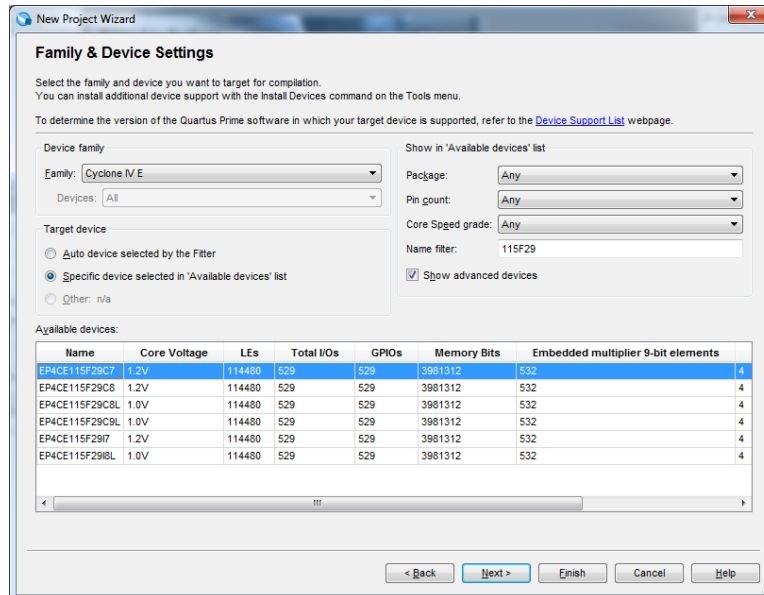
New Project Wizard

Family & Device Settings

Select the family and device you want to target for compilation.
You can install additional device support with the Install Devices command on the Tools menu.

To determine the version of the Quartus Prime software in which your target device is supported, refer to the Device Support List webpage.

Device family

Family: Cyclone IV E

Devices: All

Target device

Auto device selected by the Fitter

Specific device selected in 'Available devices' list

Other: n/a

Show in 'Available devices' list

Package: Any

Pin count: Any

Core Speed grade: Any

Name filter: 115F29

Show advanced devices

Available devices:

| Name | Core Voltage | LEs | Total I/Os | GPIOs | Memory Bits | Embedded multiplier 9-bit elements | |
|---|---|---|---|---|---|---|---|
| EP4CE115F29C7 | 1.2V | 114480 | 529 | 529 | 3981312 | 532 | 4 |
| EP4CE115F29C8 | 1.2V | 114480 | 529 | 529 | 3981312 | 532 | 4 |
| EP4CE115F29C8L | 1.0V | 114480 | 529 | 529 | 3981312 | 532 | 4 |
| EP4CE115F29C9L | 1.0V | 114480 | 529 | 529 | 3981312 | 532 | 4 |
| EP4CE115F29I7 | 1.2V | 114480 | 529 | 529 | 3981312 | 532 | 4 |
| EP4CE115F29I8L | 1.0V | 114480 | 529 | 529 | 3981312 | 532 | 4 |

< Back
Next >
Finish
Cancel
Help